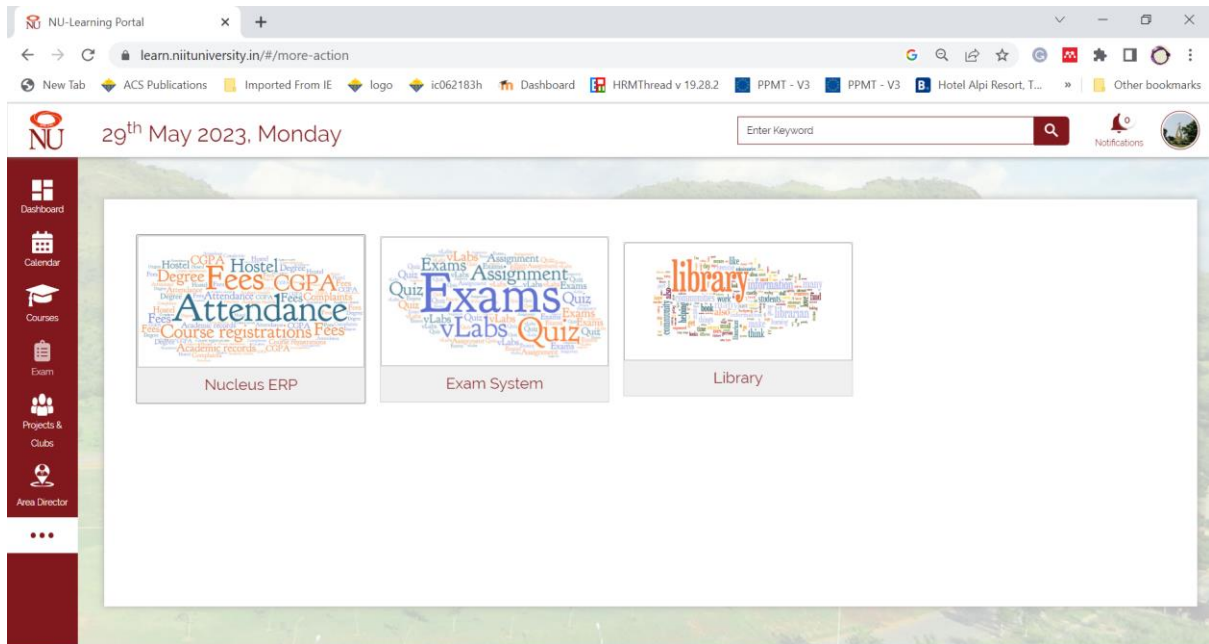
NU-Learning Portal

learn.niituniversity.in/#/more-action

New Tab | ACS Publications | Imported From IE | logo | ic062183h | Dashboard | HRMThread v 19.28.2 | PPMT - V3 | PPMT - V3 | Hotel Alpi Resort, T... | » | Other bookmarks

NU

29$^{th}$ May 2023, Monday

Enter Keyword

0
Notifications

Dashboard
Calendar
Courses
Exam
Projects & Clubs
Area Director
•••

Attendance Fees CGPA Hostel Degree Course registrations Fees Academic records Complaints

Nucleus ERP

Exams Assignment Quiz vLabs Quiz

Exam System

library information librarian

Library